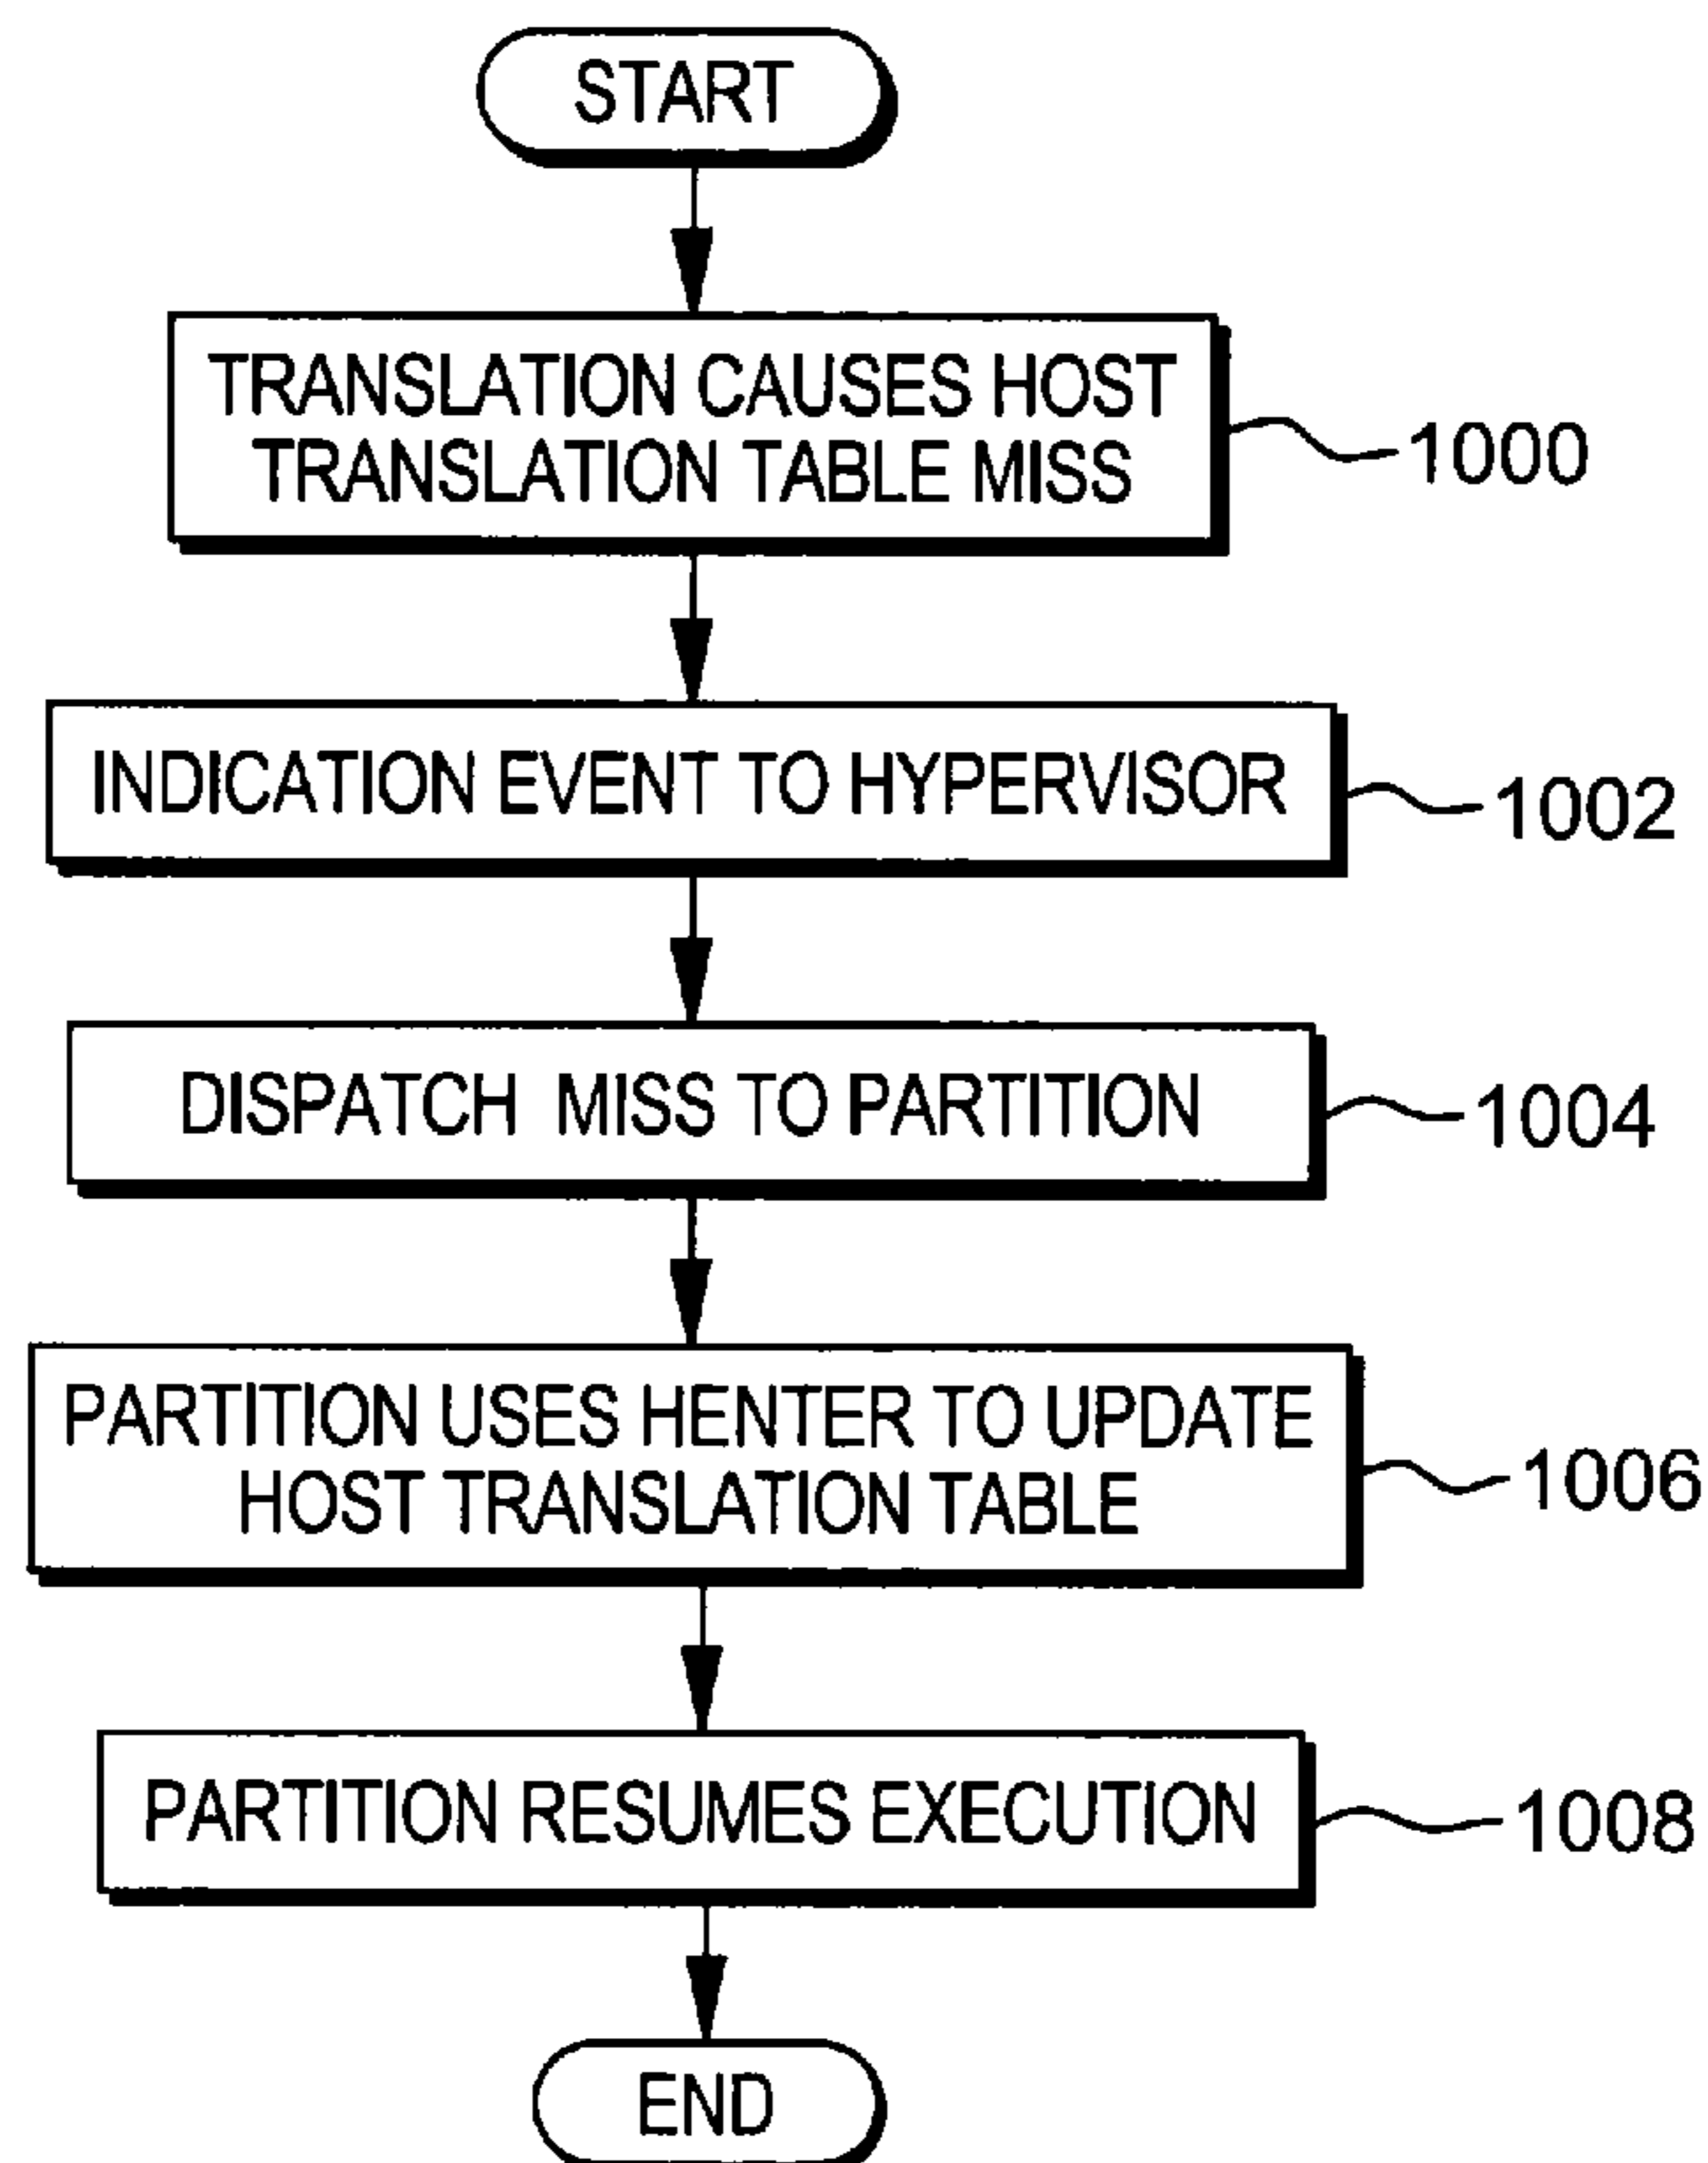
START

TRANSLATION CAUSES HOST TRANSLATION TABLE MISS

1000

INDICATION EVENT TO HYPERVISOR

1002

DISPATCH MISS TO PARTITION

1004

PARTITION USES HENTER TO UPDATE HOST TRANSLATION TABLE

1006

PARTITION RESUMES EXECUTION

1008

END